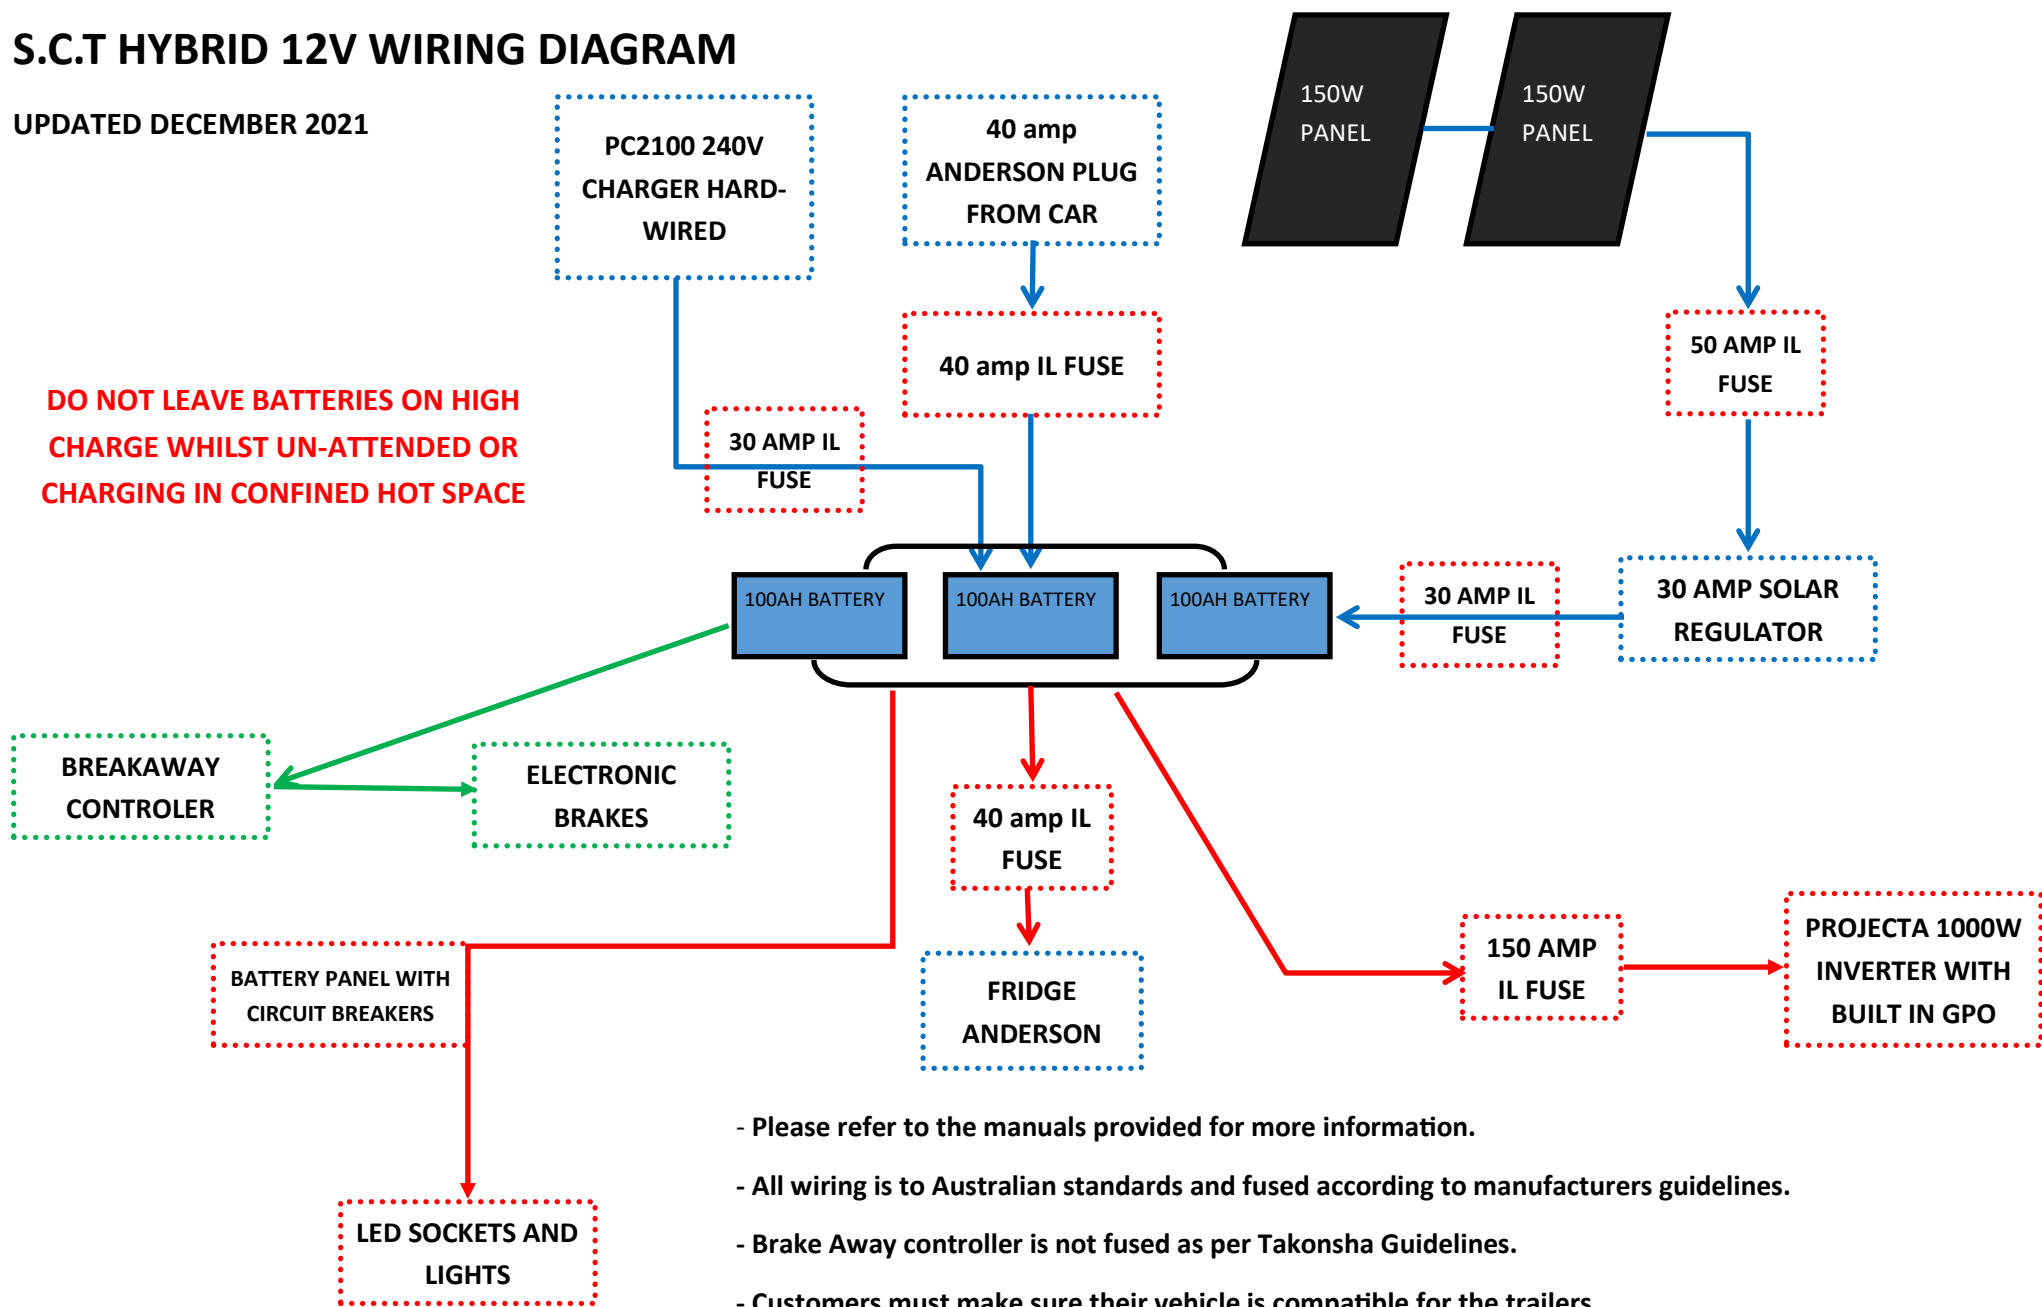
S.C.T HYBRID 12V WIRING DIAGRAM

UPDATED DECEMBER 2021

PC2100 240V CHARGER HARD-WIRED

40 amp ANDERSON PLUG FROM CAR

150W PANEL

150W PANEL

40 amp IL FUSE

50 AMP IL FUSE

DO NOT LEAVE BATTERIES ON HIGH CHARGE WHILST UN-ATTENDED OR CHARGING IN CONFINED HOT SPACE

30 AMP IL FUSE

100AH BATTERY

100AH BATTERY

100AH BATTERY

30 AMP IL FUSE

30 AMP SOLAR REGULATOR

BREAKAWAY CONTROLER

ELECTRONIC BRAKES

40 amp IL FUSE

BATTERY PANEL WITH CIRCUIT BREAKERS

FRIDGE ANDERSON

150 AMP IL FUSE

PROJECTA 1000W INVERTER WITH BUILT IN GPO

LED SOCKETS AND LIGHTS

- Please refer to the manuals provided for more information.

- All wiring is to Australian standards and fused according to manufacturers guidelines.

- Brake Away controller is not fused as per Takonsha Guidelines.

- Customers must make sure their vehicle is compatible for the trailers